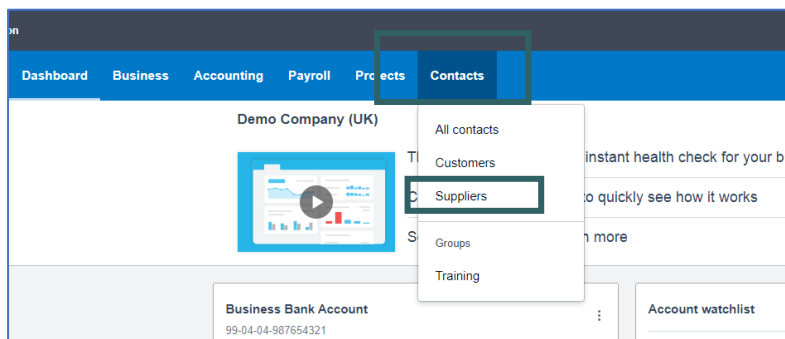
on

Dashboard Business Accounting Payroll Projects Contacts

Demo Company (UK)

All contacts

Customers

Suppliers

Groups

Training

Th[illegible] instant health check for your b

C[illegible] to quickly see how it works

S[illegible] n more

Business Bank Account

99-04-04-987654321

Account watchlist